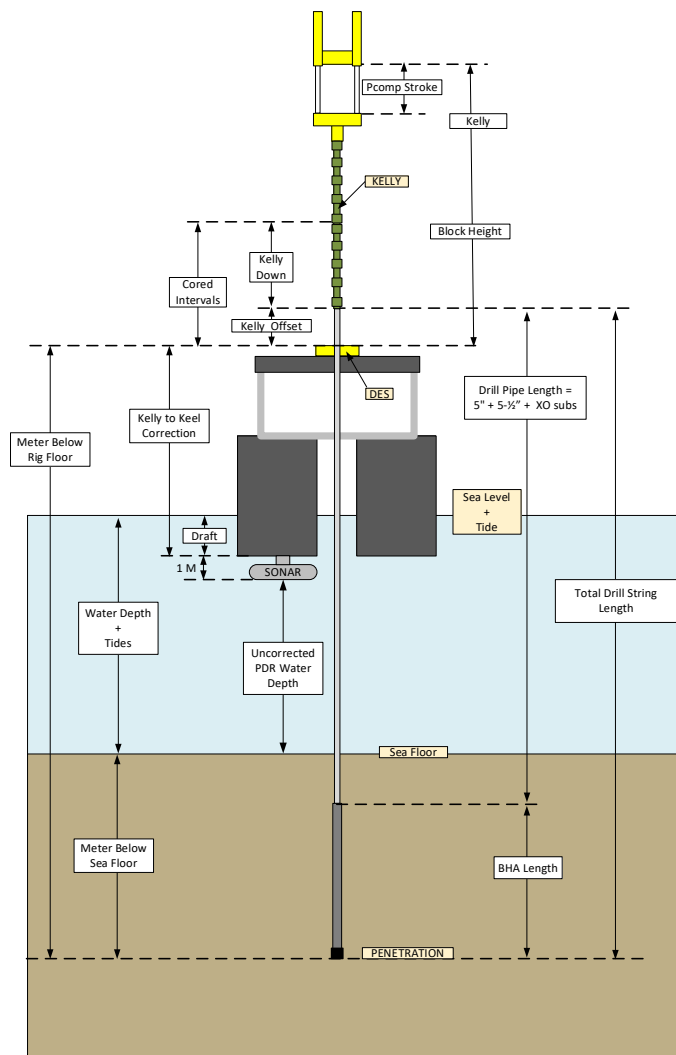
Pcomp Stroke

Kelly

KELLY

Block Height

Cored Intervals

Kelly Down

Kelly Offset

DES

Drill Pipe Length = 5" + 5-½" + XO subs

Meter Below Rig Floor

Kelly to Keel Correction

Sea Level + Tide

Draft

1 M

SONAR

Water Depth + Tides

Uncorrected PDR Water Depth

Total Drill String Length

Sea Floor

Meter Below Sea Floor

BHA Length

PENETRATION